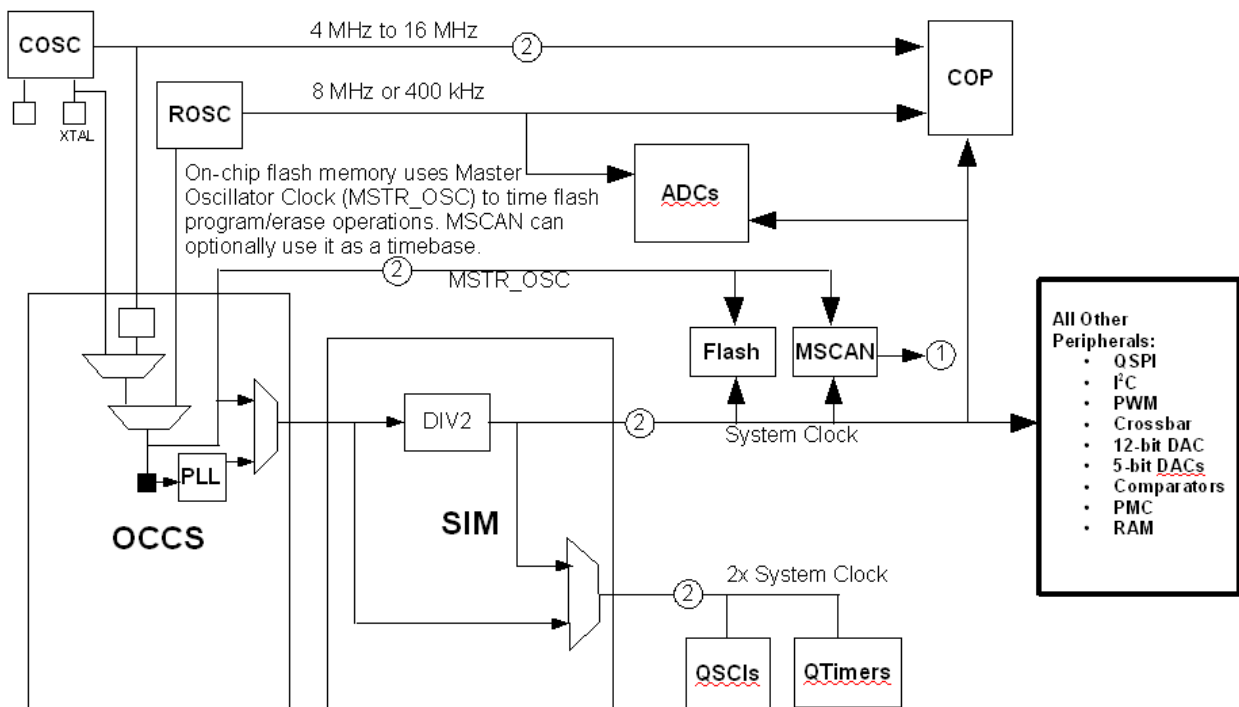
COSC

4 MHz to 16 MHz

2

COP

XTAL

ROSC

8 MHz or 400 kHz

On-chip flash memory uses Master Oscillator Clock (MSTR_OSC) to time flash program/erase operations. MSCAN can optionally use it as a timebase.

ADCs

2

MSTR_OSC

Flash

MSCAN

1

All Other Peripherals:
- QSPI
- I$^2$C
- PWM
- Crossbar
- 12-bit DAC
- 5-bit DACs
- Comparators
- PMC
- RAM

DIV2

2

System Clock

PLL

OCCS

SIM

2

2x System Clock

QSCIs

QTimers